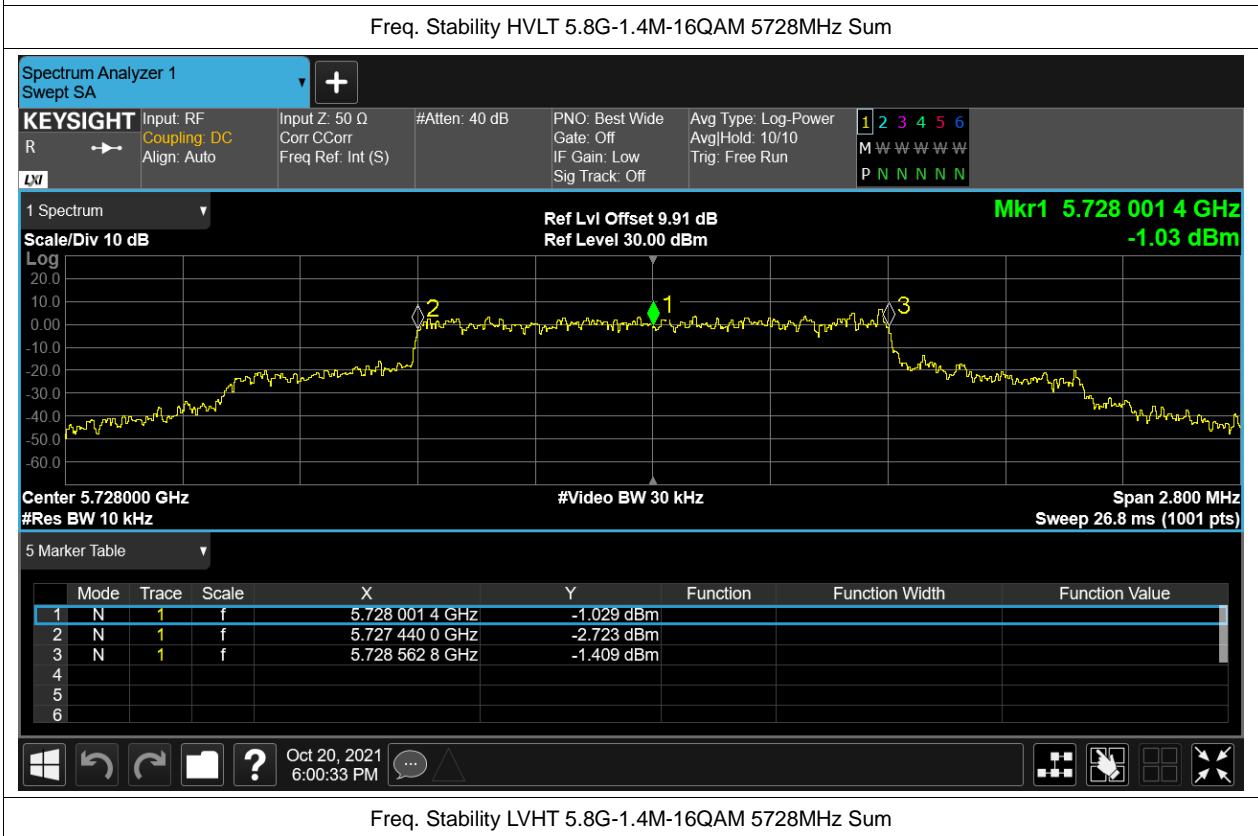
Freq. Stability HVLT 5.8G-1.4M-16QAM 5728MHz Sum

Spectrum Analyzer 1
Swept SA

KEYSIGHT
R
LXI

Input: RF
Coupling: DC
Align: Auto

Input Z: 50 Ω
Corr CCorr
Freq Ref: Int (S)

#Atten: 40 dB

PNO: Best Wide
Gate: Off
IF Gain: Low
Sig Track: Off

Avg Type: Log-Power
Avg|Hold: 10/10
Trig: Free Run

1 2 3 4 5 6
M W W W W W
P N N N N N

1 Spectrum

Scale/Div 10 dB

Ref Lvl Offset 9.91 dB
Ref Level 30.00 dBm

Mkr1 5.728 001 4 GHz
-1.03 dBm

Log
20.0
10.0
0.00
-10.0
-20.0
-30.0
-40.0
-50.0
-60.0

2
1
3

Center 5.728000 GHz
#Res BW 10 kHz

#Video BW 30 kHz

Span 2.800 MHz
Sweep 26.8 ms (1001 pts)

5 Marker Table

| | Mode | Trace | Scale | X | Y | Function | Function Width | Function Value |
|---|---|---|---|---|---|---|---|---|
| 1 | N | 1 | f | 5.728 001 4 GHz | -1.029 dBm | | | |
| 2 | N | 1 | f | 5.727 440 0 GHz | -2.723 dBm | | | |
| 3 | N | 1 | f | 5.728 562 8 GHz | -1.409 dBm | | | |
| 4 | | | | | | | | |
| 5 | | | | | | | | |
| 6 | | | | | | | | |

Oct 20, 2021
6:00:33 PM

Freq. Stability LVHT 5.8G-1.4M-16QAM 5728MHz Sum